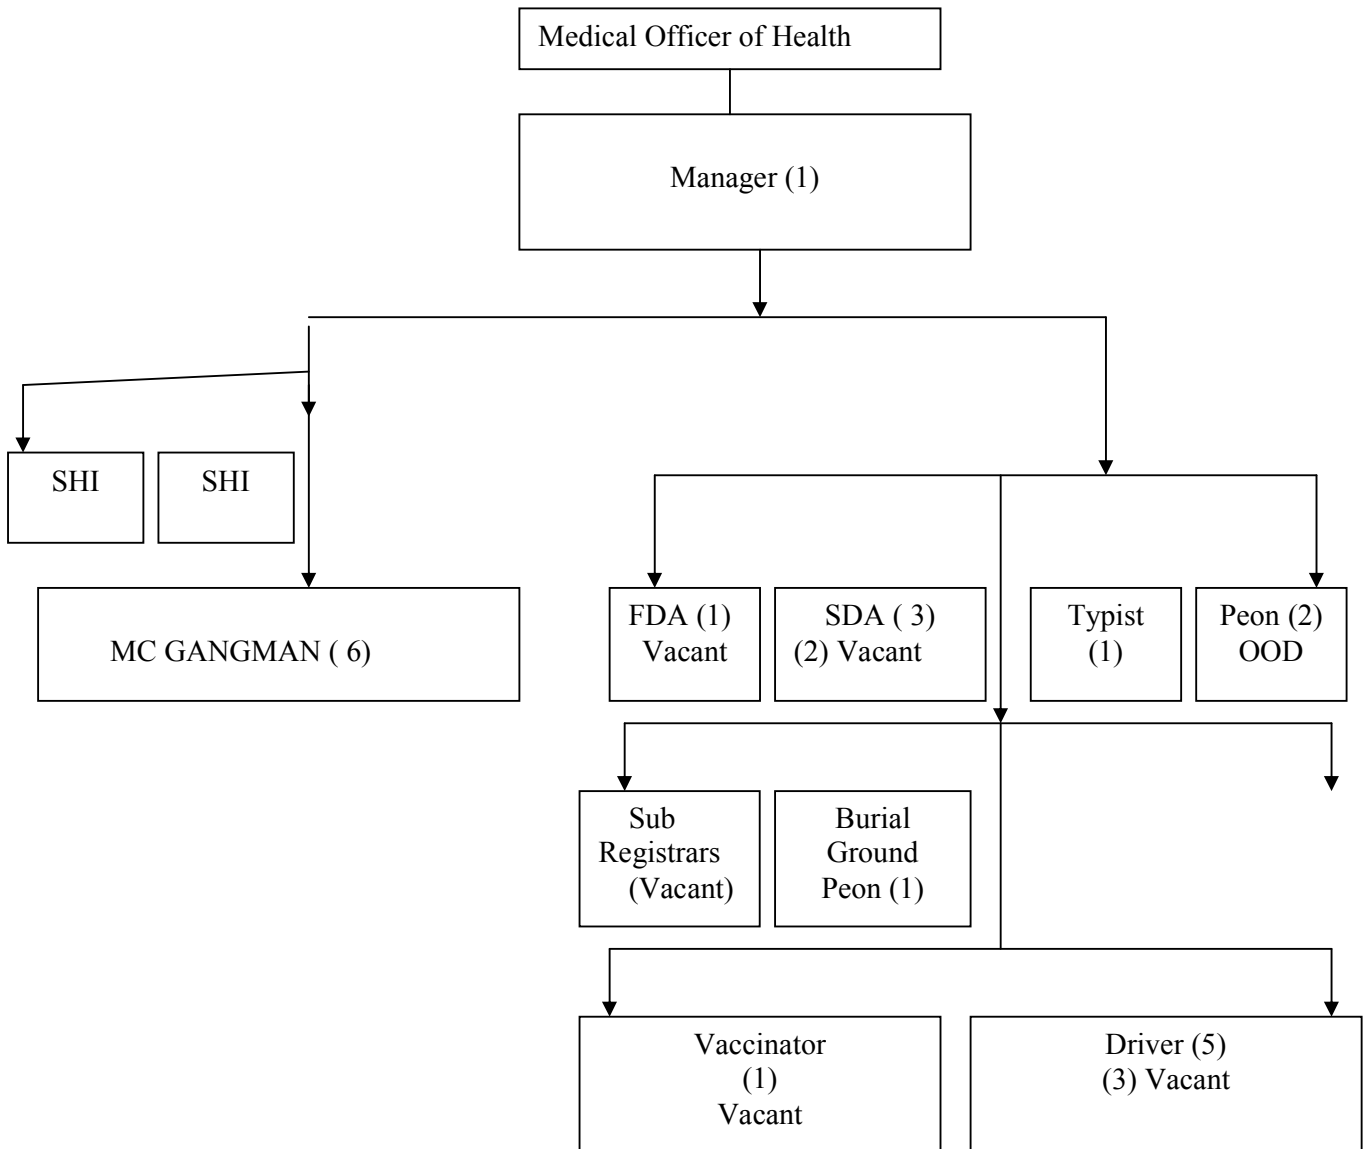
Medical Officer of Health

Manager (1)

SHI

SHI

MC GANGMAN ( 6)

FDA (1) Vacant

SDA ( 3) (2) Vacant

Typist (1)

Peon (2) OOD

Sub Registrars (Vacant)

Burial Ground Peon (1)

Vaccinator (1) Vacant

Driver (5) (3) Vacant